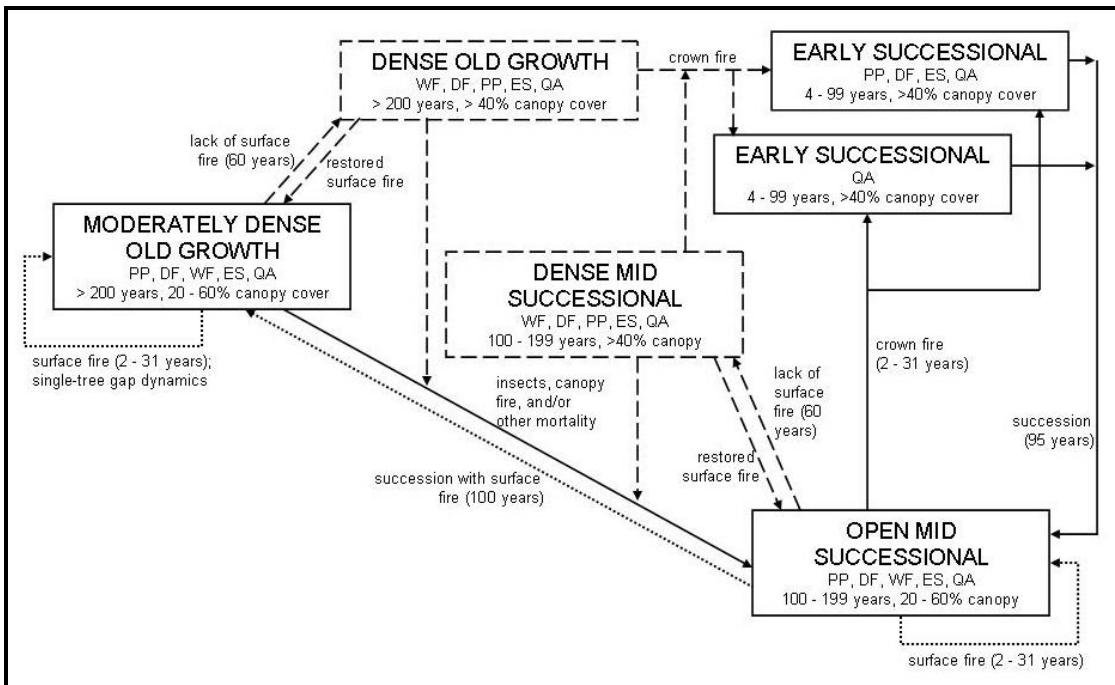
DENSE OLD GROWTH
WF, DF, PP, ES, QA
> 200 years, > 40% canopy cover

crown fire

EARLY SUCCESSIONAL
PP, DF, ES, QA
4 - 99 years, >40% canopy cover

EARLY SUCCESSIONAL
QA
4 - 99 years, >40% canopy cover

lack of surface fire (60 years)

restored surface fire

MODERATELY DENSE OLD GROWTH
PP, DF, WF, ES, QA
> 200 years, 20 - 60% canopy cover

surface fire (2 - 31 years); single-tree gap dynamics

DENSE MID SUCCESSIONAL
WF, DF, PP, ES, QA
100 - 199 years, >40% canopy

insects, canopy fire, and/or other mortality

lack of surface fire (60 years)

restored surface fire

crown fire (2 - 31 years)

succession (95 years)

succession with surface fire (100 years)

OPEN MID SUCCESSIONAL
PP, DF, WF, ES, QA
100 - 199 years, 20 - 60% canopy

surface fire (2 - 31 years)